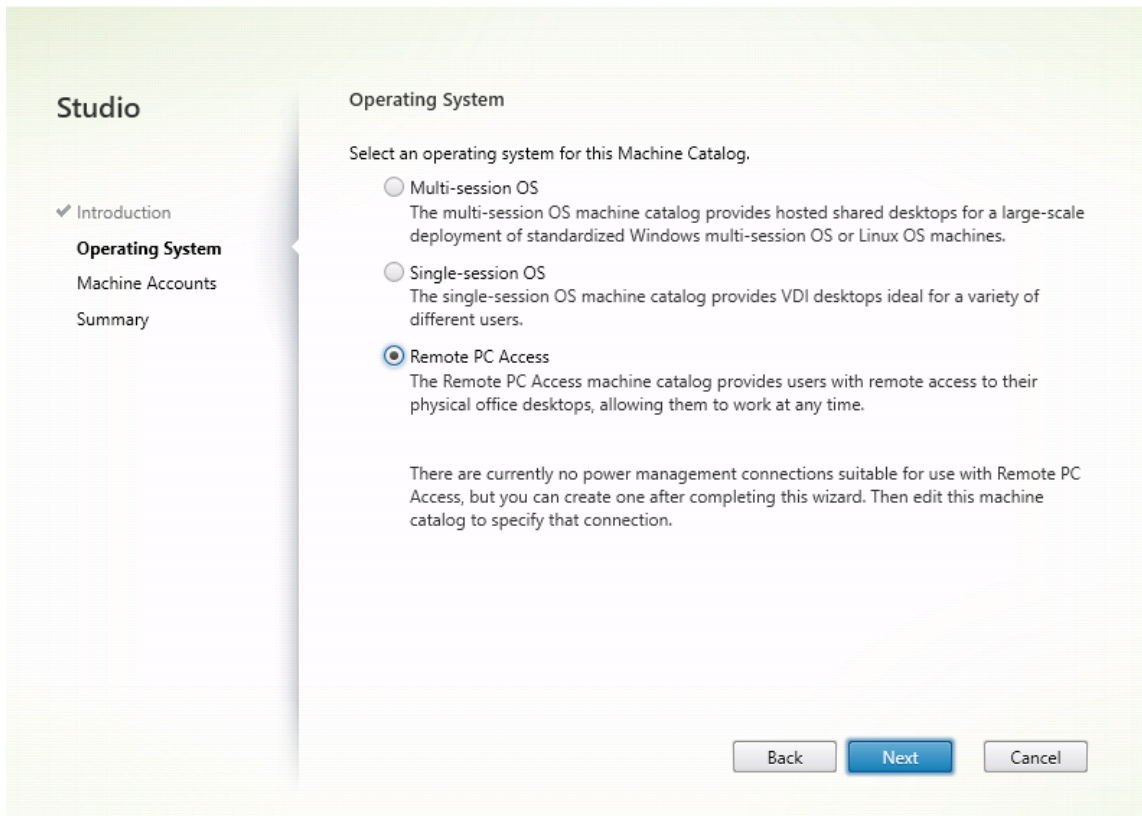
Studio

✔ Introduction
Operating System
Machine Accounts
Summary

Operating System

Select an operating system for this Machine Catalog.

Multi-session OS
The multi-session OS machine catalog provides hosted shared desktops for a large-scale deployment of standardized Windows multi-session OS or Linux OS machines.

Single-session OS
The single-session OS machine catalog provides VDI desktops ideal for a variety of different users.

Remote PC Access
The Remote PC Access machine catalog provides users with remote access to their physical office desktops, allowing them to work at any time.

There are currently no power management connections suitable for use with Remote PC Access, but you can create one after completing this wizard. Then edit this machine catalog to specify that connection.

Back Next Cancel